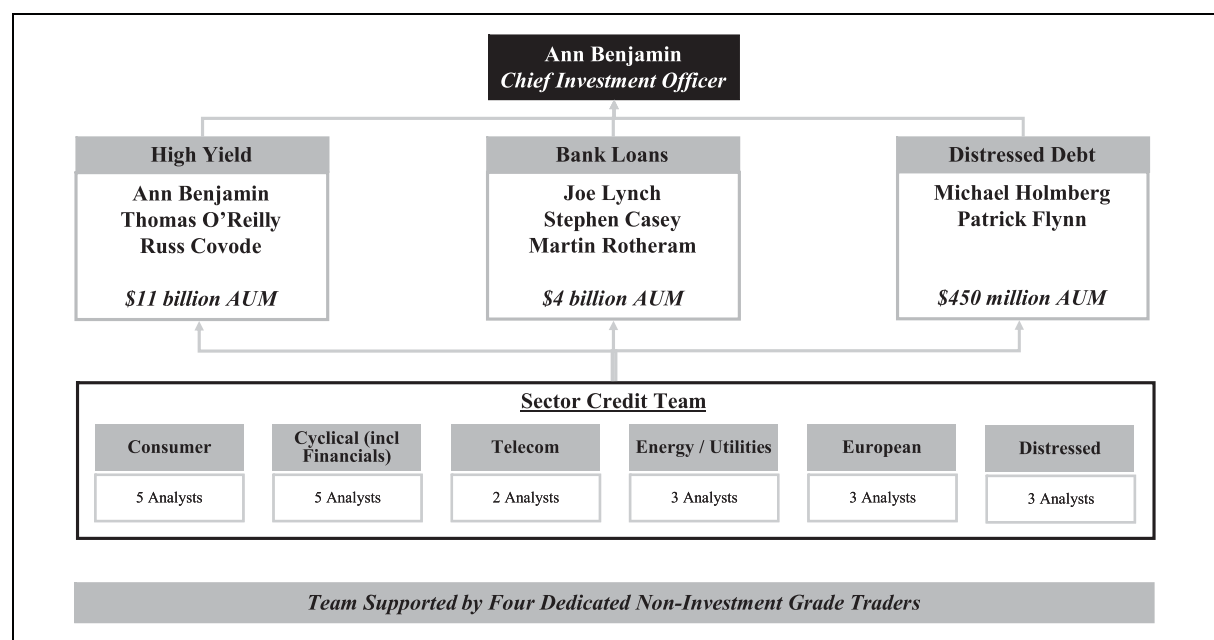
Ann Benjamin
*Chief Investment Officer*

High Yield
Ann Benjamin
Thomas O'Reilly
Russ Covode
*$11 billion AUM*

Bank Loans
Joe Lynch
Stephen Casey
Martin Rotheram
*$4 billion AUM*

Distressed Debt
Michael Holmberg
Patrick Flynn
*$450 million AUM*

Sector Credit Team

| Consumer | Cyclical (incl Financials) | Telecom | Energy / Utilities | European | Distressed |
|---|---|---|---|---|---|
| 5 Analysts | 5 Analysts | 2 Analysts | 3 Analysts | 3 Analysts | 3 Analysts |

*Team Supported by Four Dedicated Non-Investment Grade Traders*